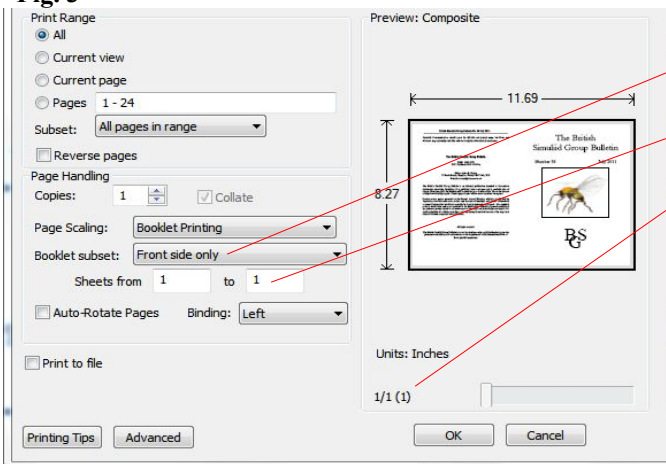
Fig. 5

Print Range

All

Current view

Current page

Pages 1 - 24

Subset: All pages in range

Reverse pages

Page Handling

Copies: 1

Collate

Page Scaling: Booklet Printing

Booklet subset: Front side only

Sheets from 1 to 1

Auto-Rotate Pages

Binding: Left

Print to file

Printing Tips

Advanced

Preview: Composite

11.69

8.27

The British Simulid Group Bulletin

Number 36

July 2011

BSG

Units: Inches

1/1 (1)

OK

Cancel